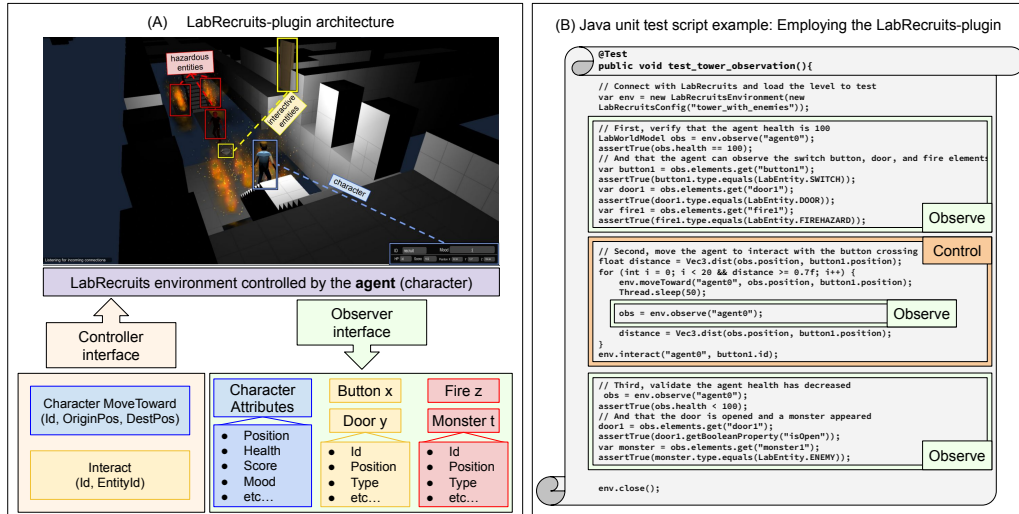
(A) LabRecruits-plugin architecture

hazardous entities

interactive entities

character

Listening for incoming connections

LabRecruits environment controlled by the **agent** (character)

Controller interface

Observer interface

Character MoveToward (Id, OriginPos, DestPos)

Interact (Id, EntityId)

Character Attributes
- Position
- Health
- Score
- Mood
- etc…

Button x

Door y
- Id
- Position
- Type
- etc…

Fire z

Monster t
- Id
- Position
- Type
- etc…

(B) Java unit test script example: Employing the LabRecruits-plugin

```
@Test
public void test_tower_observation(){

  // Connect with LabRecruits and load the level to test
  var env = new LabRecruitsEnvironment(new
  LabRecruitsConfig("tower_with_enemies"));

  // First, verify that the agent health is 100
  LabWorldModel obs = env.observe("agent0");
  assertTrue(obs.health == 100);
  // And that the agent can observe the switch button, door, and fire elements
  var button1 = obs.elements.get("button1");
  assertTrue(button1.type.equals(LabEntity.SWITCH));
  var door1 = obs.elements.get("door1");
  assertTrue(door1.type.equals(LabEntity.DOOR));
  var fire1 = obs.elements.get("fire1");
  assertTrue(fire1.type.equals(LabEntity.FIREHAZARD));
```
Observe

```
  // Second, move the agent to interact with the button crossing
  float distance = Vec3.dist(obs.position, button1.position);
  for (int i = 0; i < 20 && distance >= 0.7f; i++) {
     env.moveToward("agent0", obs.position, button1.position);
     Thread.sleep(50);

     obs = env.observe("agent0");

     distance = Vec3.dist(obs.position, button1.position);
  }
  env.interact("agent0", button1.id);
```
Control

Observe

```
  // Third, validate the agent health has decreased
   obs = env.observe("agent0");
  assertTrue(obs.health < 100);
  // And that the door is opened and a monster appeared
  door1 = obs.elements.get("door1");
  assertTrue(door1.getBooleanProperty("isOpen"));
  var monster = obs.elements.get("monster1");
  assertTrue(monster.type.equals(LabEntity.ENEMY));
```
Observe

```
  env.close();
```